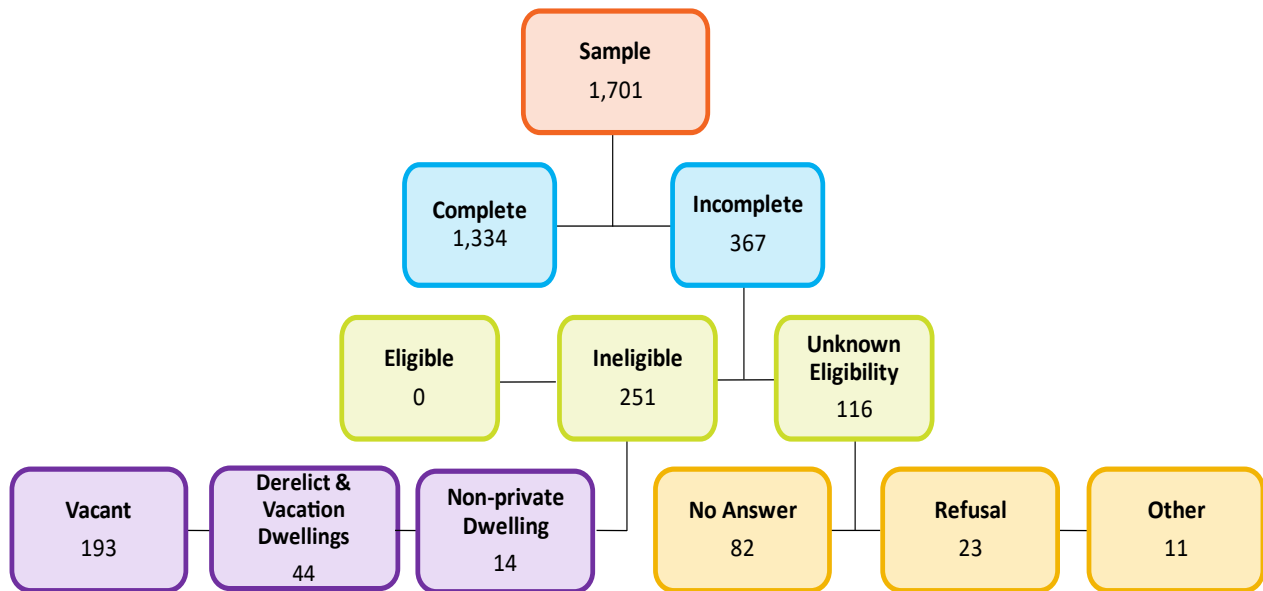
Sample
1,701

Complete
1,334

Incomplete
367

Eligible
0

Ineligible
251

Unknown Eligibility
116

Vacant
193

Derelict & Vacation Dwellings
44

Non-private Dwelling
14

No Answer
82

Refusal
23

Other
11